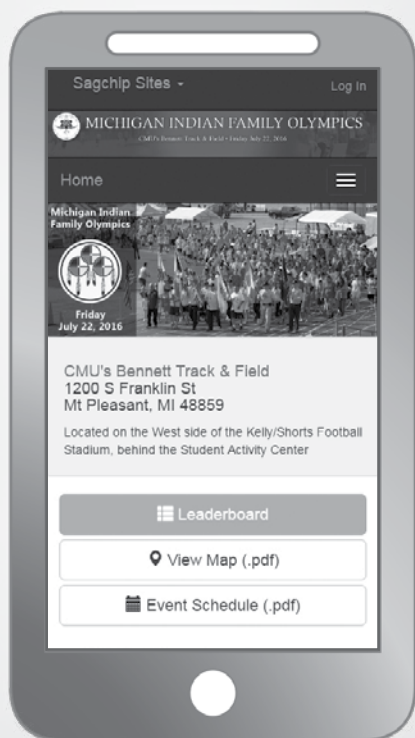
Sagchip Sites ▾

Log In

MICHIGAN INDIAN FAMILY OLYMPICS

CMU's Bennett Track & Field • Friday July 22, 2016

Home

Michigan Indian Family Olympics

Friday July 22, 2016

CMU's Bennett Track & Field
1200 S Franklin St
Mt Pleasant, MI 48859

Located on the West side of the Kelly/Shorts Football Stadium, behind the Student Activity Center

Leaderboard

View Map (.pdf)

Event Schedule (.pdf)